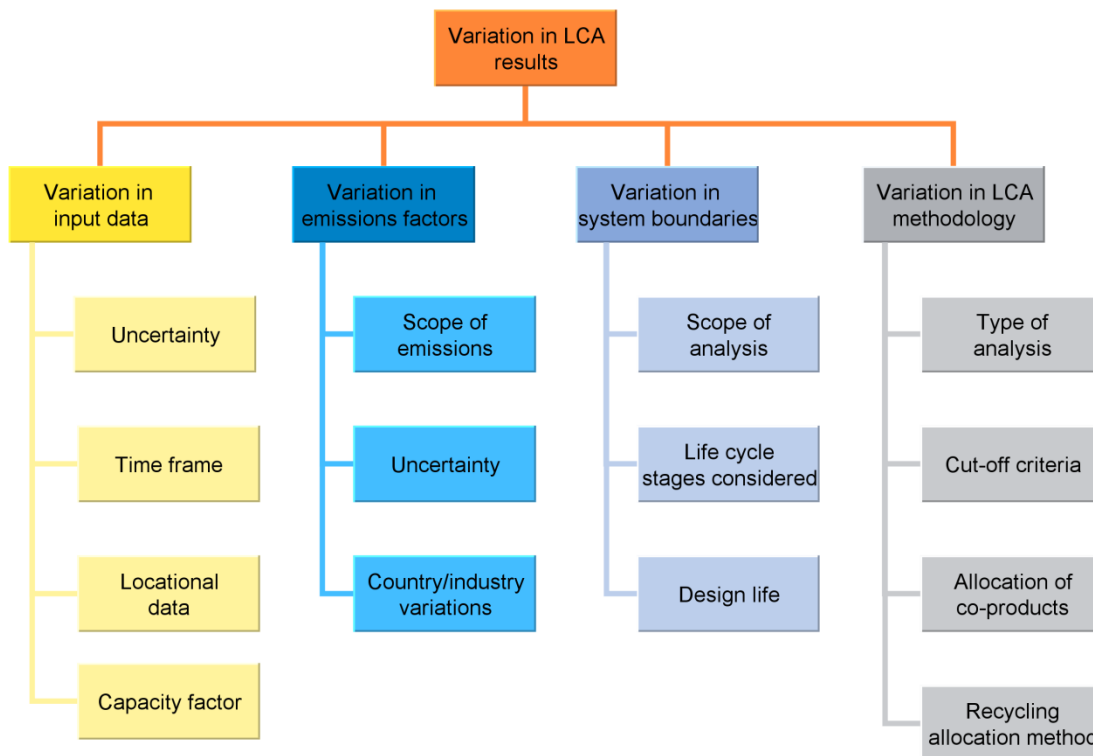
Variation in LCA results

Variation in input data

Uncertainty

Time frame

Locational data

Capacity factor

Variation in emissions factors

Scope of emissions

Uncertainty

Country/industry variations

Variation in system boundaries

Scope of analysis

Life cycle stages considered

Design life

Variation in LCA methodology

Type of analysis

Cut-off criteria

Allocation of co-products

Recycling allocation metho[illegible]